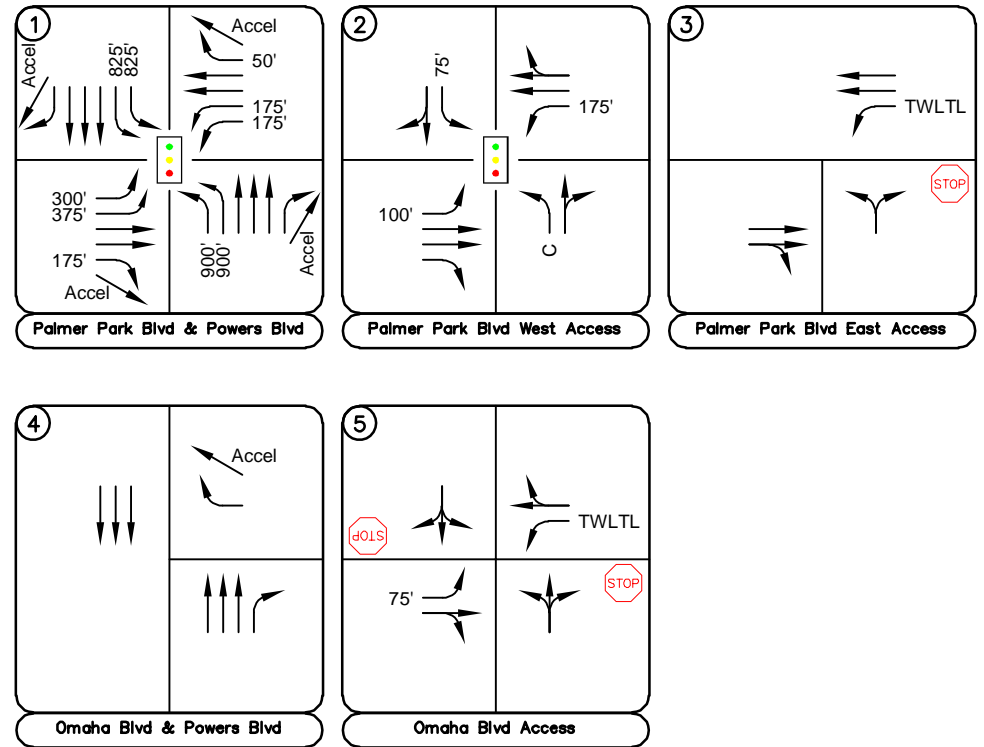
1
Accel
825'
825'
Accel
50'
175'
175'
300'
375'
175'
Accel
900'
900'
Accel
Palmer Park Blvd & Powers Blvd

2
75'
175'
100'
C
Palmer Park Blvd West Access

3
TWLTL
STOP
Palmer Park Blvd East Access

4
Accel
Omaha Blvd & Powers Blvd

5
STOP
TWLTL
75'
STOP
Omaha Blvd Access